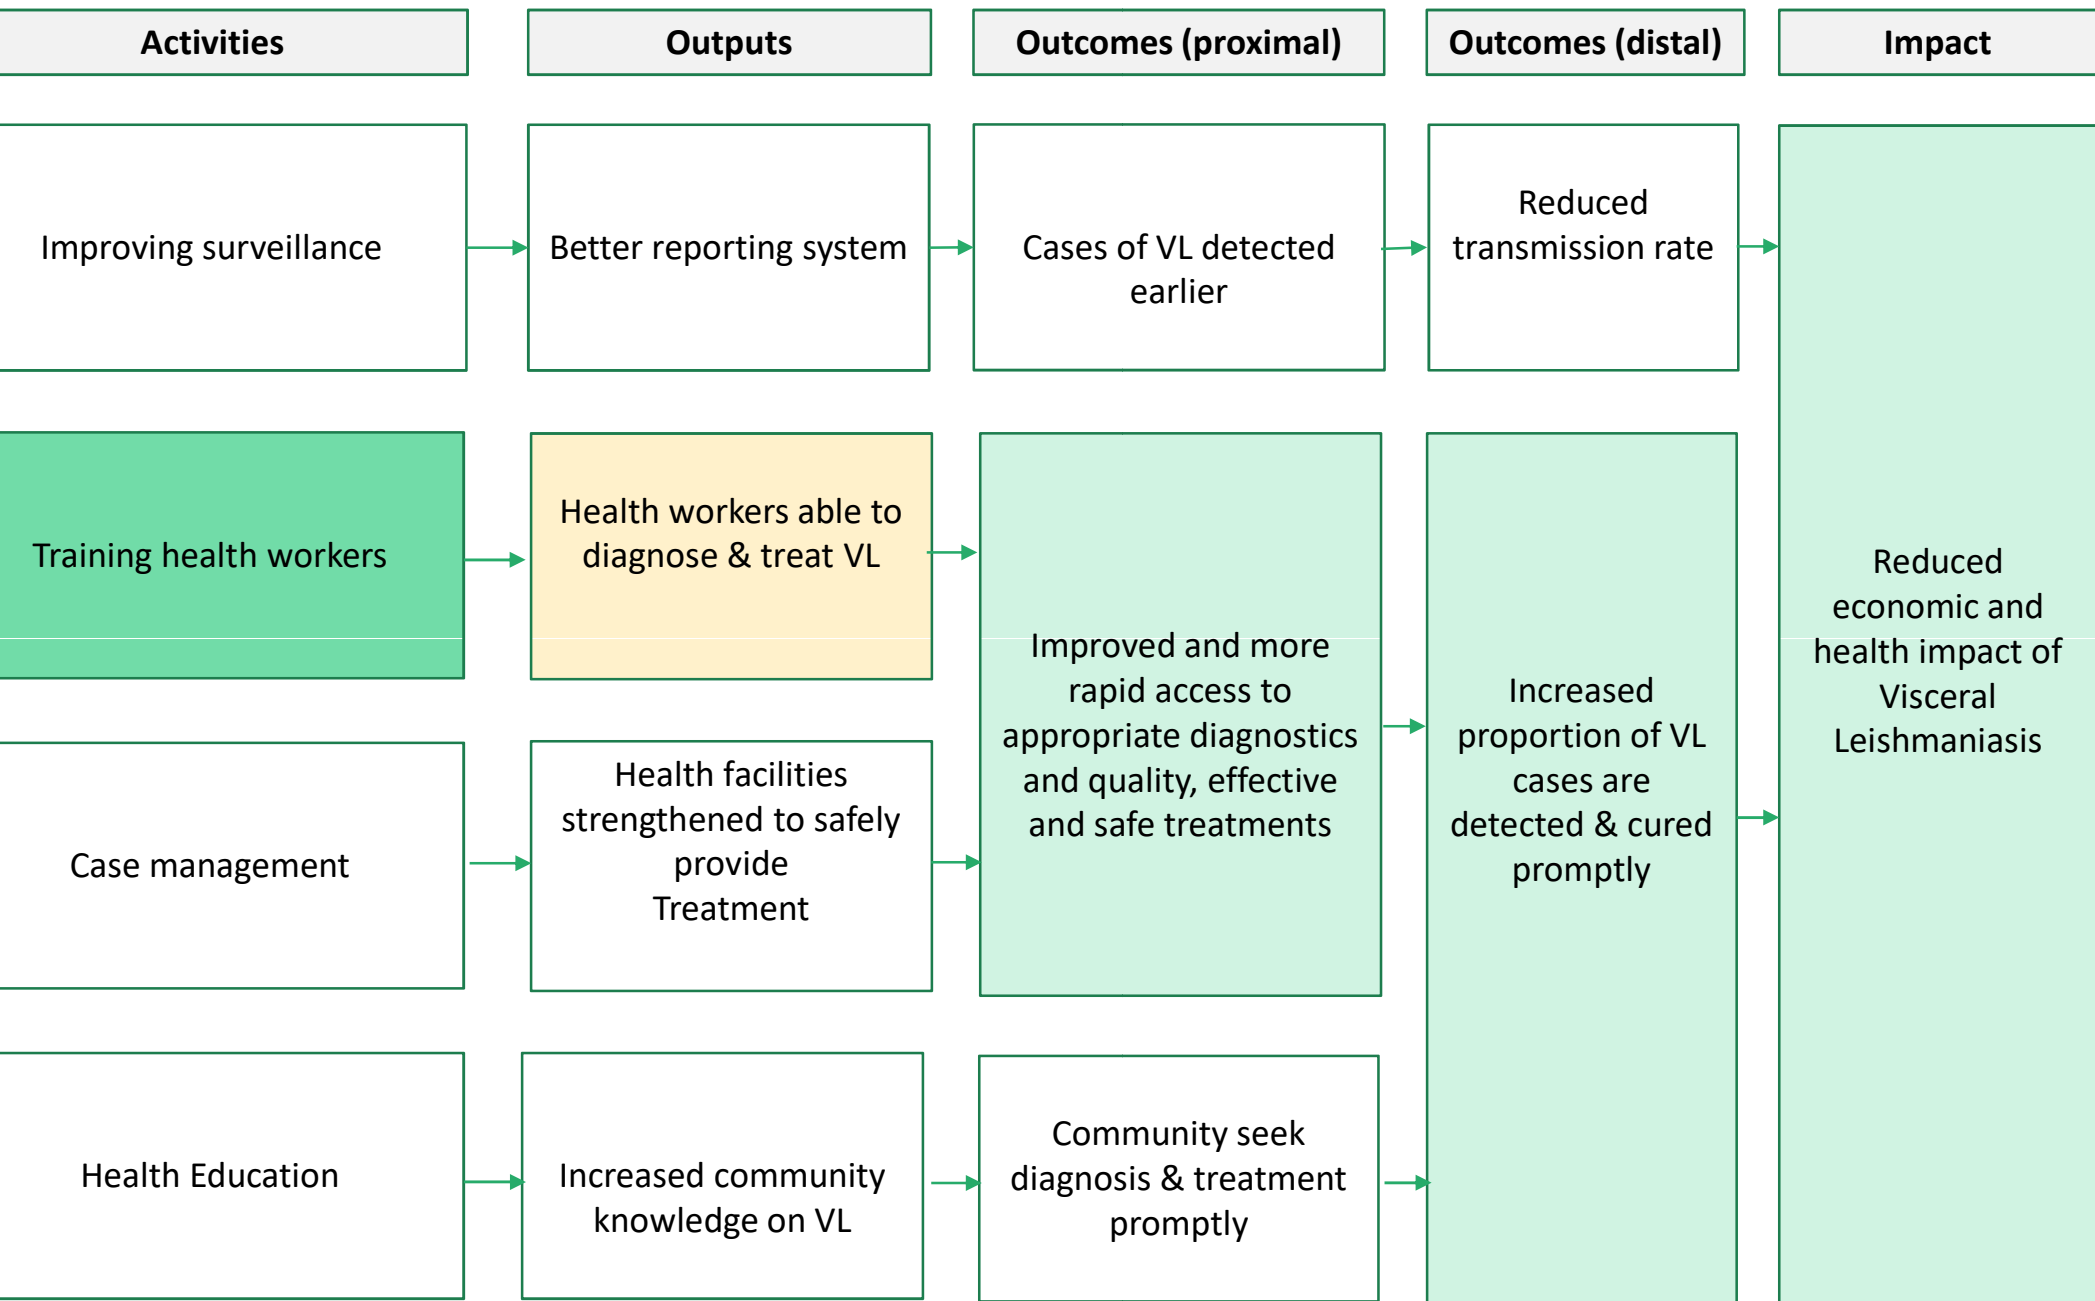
Activities

Outputs

Outcomes (proximal)

Outcomes (distal)

Impact

Improving surveillance

Better reporting system

Cases of VL detected earlier

Reduced transmission rate

Training health workers

Health workers able to diagnose & treat VL

Improved and more rapid access to appropriate diagnostics and quality, effective and safe treatments

Increased proportion of VL cases are detected & cured promptly

Reduced economic and health impact of Visceral Leishmaniasis

Case management

Health facilities strengthened to safely provide Treatment

Health Education

Increased community knowledge on VL

Community seek diagnosis & treatment promptly